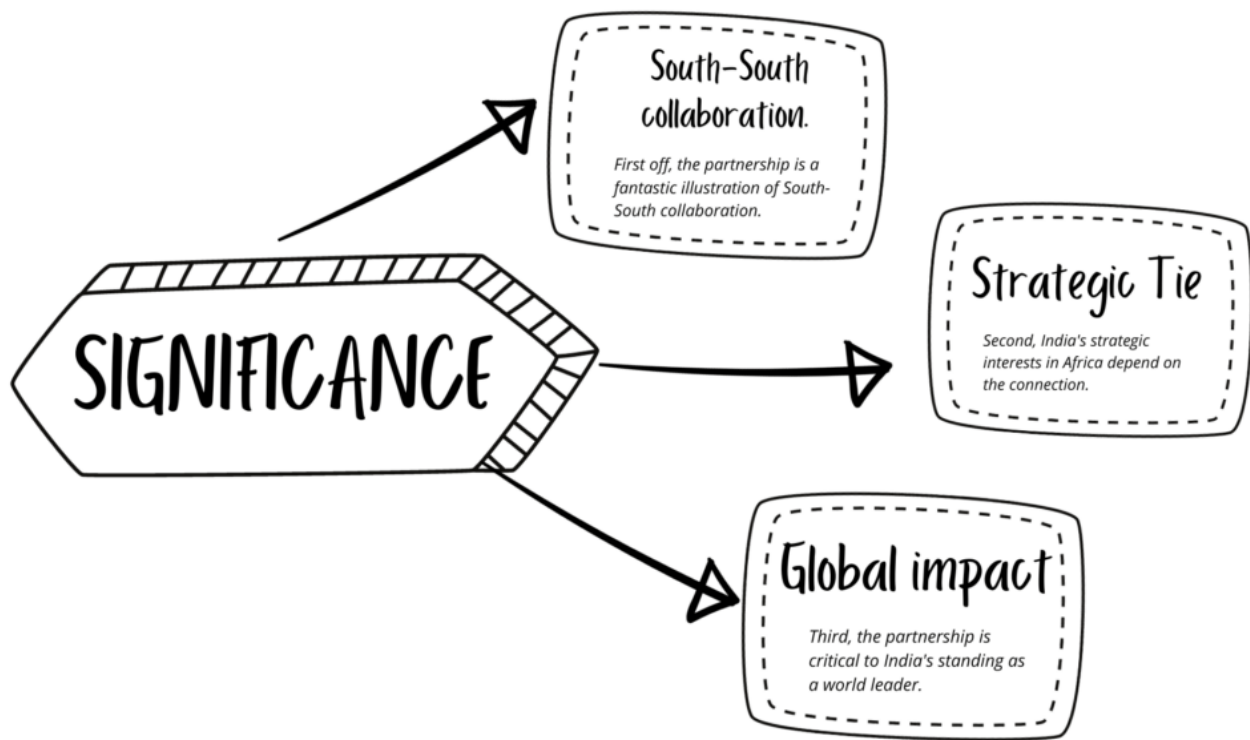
SIGNIFICANCE

South-South collaboration.

First off, the partnership is a fantastic illustration of South-South collaboration.

Strategic Tie

Second, India's strategic interests in Africa depend on the connection.

Global impact

Third, the partnership is critical to India's standing as a world leader.